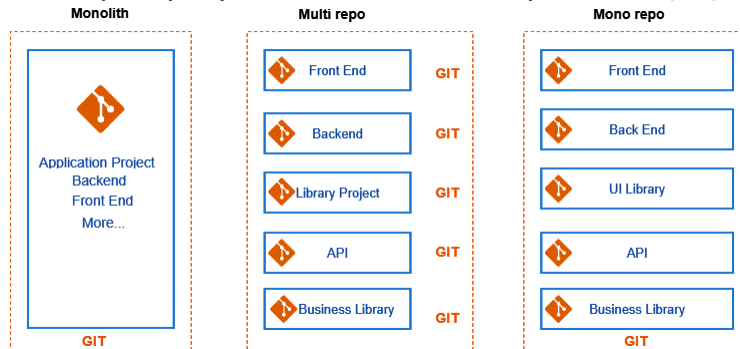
Monolith

Application Project
Backend
Front End
More...

GIT

Multi repo

Front End GIT

Backend GIT

Library Project GIT

API GIT

Business Library GIT

Mono repo

Front End

Back End

UI Library

API

Business Library

GIT